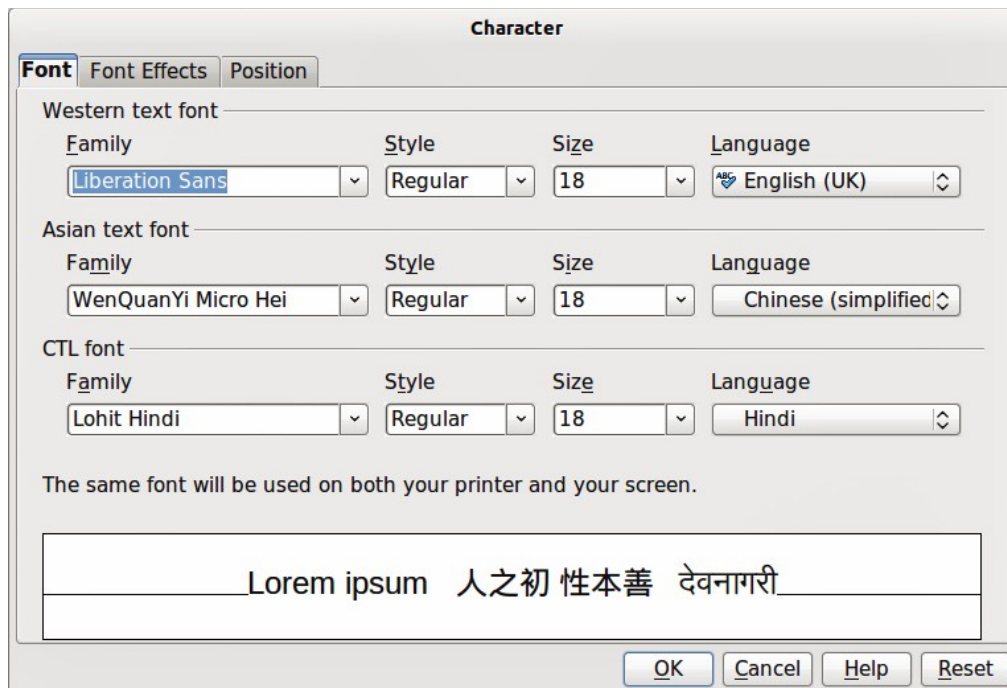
Character

Font | Font Effects | Position

Western text font

Family
Liberation Sans

Style
Regular

Size
18

Language
English (UK)

Asian text font

Family
WenQuanYi Micro Hei

Style
Regular

Size
18

Language
Chinese (simplified

CTL font

Family
Lohit Hindi

Style
Regular

Size
18

Language
Hindi

The same font will be used on both your printer and your screen.

Lorem ipsum 人之初 性本善 देवनागरी

OK | Cancel | Help | Reset